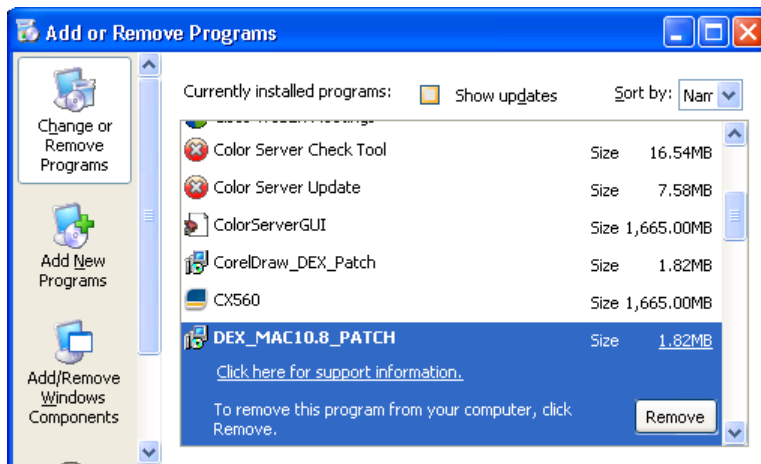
Add or Remove Programs

Change or Remove Programs

Add New Programs

Add/Remove Windows Components

Currently installed programs:

Show updates

Sort by: Nam

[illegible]

| | | |
|---|---|---|
| Color Server Check Tool | Size | 16.54MB |
| Color Server Update | Size | 7.58MB |
| ColorServerGUI | Size | 1,665.00MB |
| CorelDraw_DEX_Patch | Size | 1.82MB |
| CX560 | Size | 1,665.00MB |
| DEX_MAC10.8_PATCH | Size | 1.82MB |

Click here for support information.

To remove this program from your computer, click Remove.

Remove